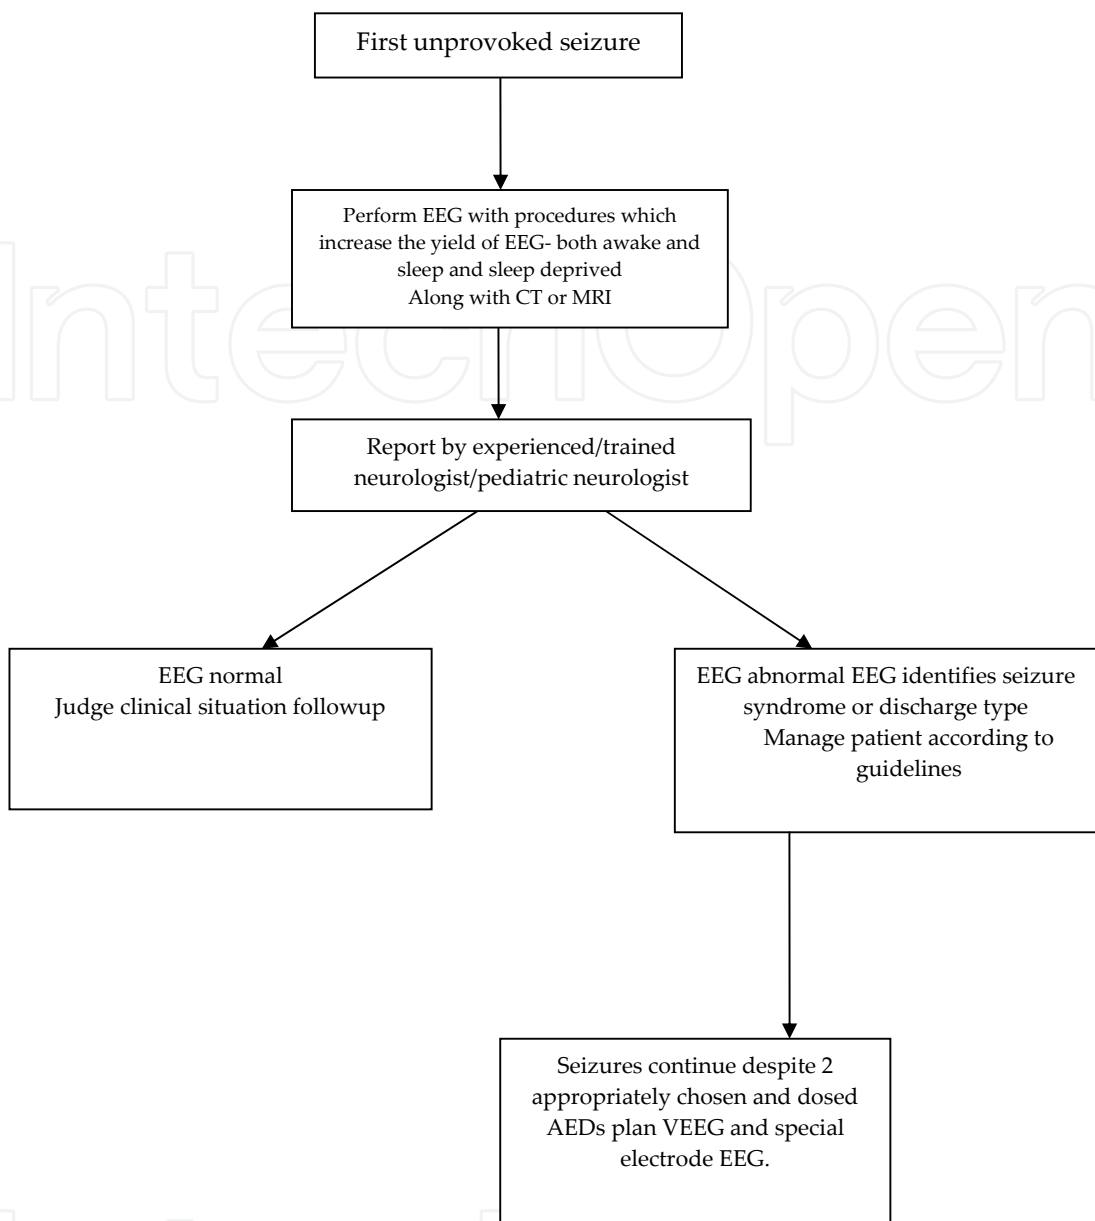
First unprovoked seizure

Perform EEG with procedures which increase the yield of EEG- both awake and sleep and sleep deprived
Along with CT or MRI

Report by experienced/trained neurologist/pediatric neurologist

EEG normal
Judge clinical situation followup

EEG abnormal EEG identifies seizure syndrome or discharge type
Manage patient according to guidelines

Seizures continue despite 2 appropriately chosen and dosed AEDs plan VEEG and special electrode EEG.